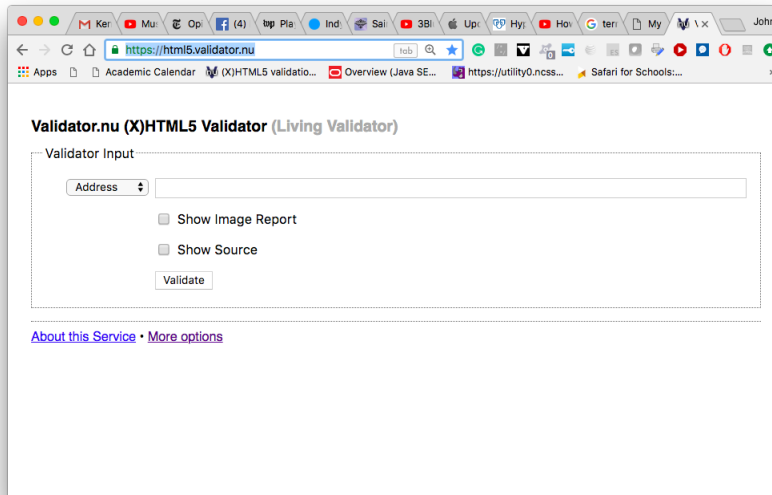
Ker Mu: Op (4) Pla Indy Sai 3Bl Upc Hyp How terr My V × John

https://html5.validator.nu tab

Apps Academic Calendar (X)HTML5 validatio... Overview (Java SE... https://utility0.ncss... Safari for Schools:...

Validator.nu (X)HTML5 Validator (Living Validator)

Validator Input

Address

Show Image Report

Show Source

Validate

About this Service • More options